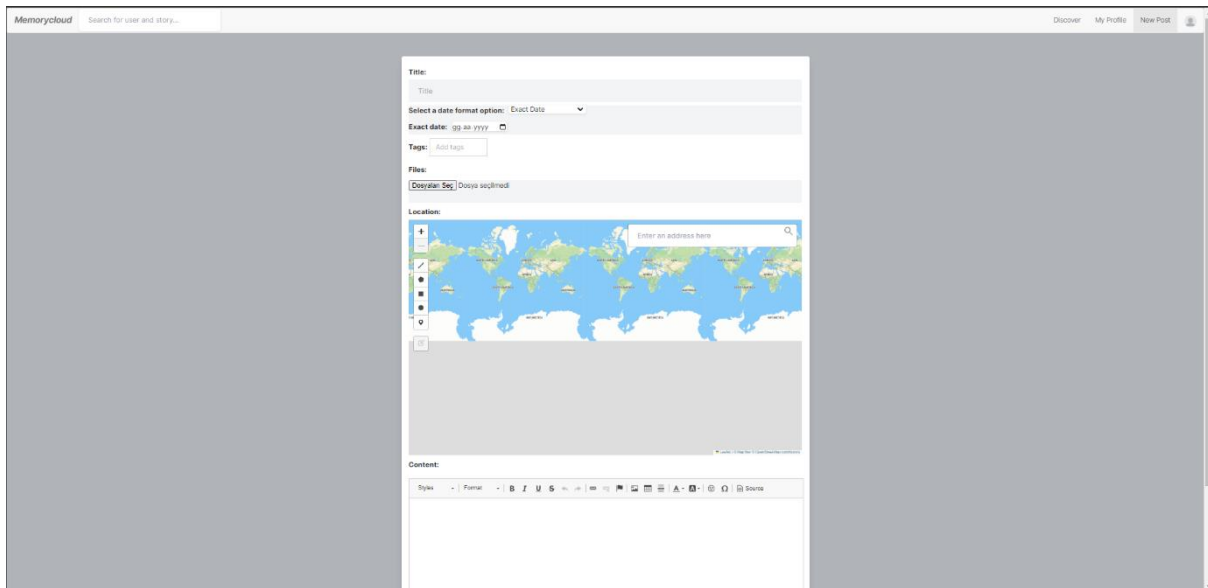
Memorycloud
Search for user and story...
Discover My Profile New Post

Title:
Title
Select a date format option: Exact Date
Exact date: gg.aa.yyyy
Tags: Add tags
Files:
Dosyaları Seç Dosya seçilmedi
Location:
Enter an address here
+
−
Content:
Styles Format B I U S Source